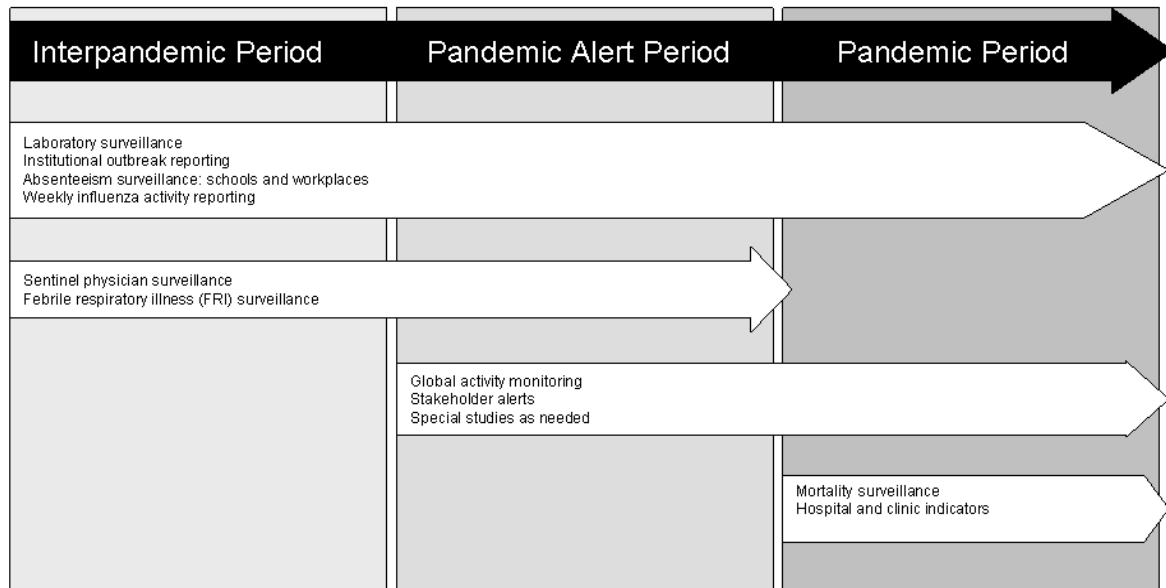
Interpandemic Period

Pandemic Alert Period

Pandemic Period

Laboratory surveillance
Institutional outbreak reporting
Absenteeism surveillance: schools and workplaces
Weekly influenza activity reporting

Sentinel physician surveillance
Febrile respiratory illness (FRI) surveillance

Global activity monitoring
Stakeholder alerts
Special studies as needed

Mortality surveillance
Hospital and clinic indicators